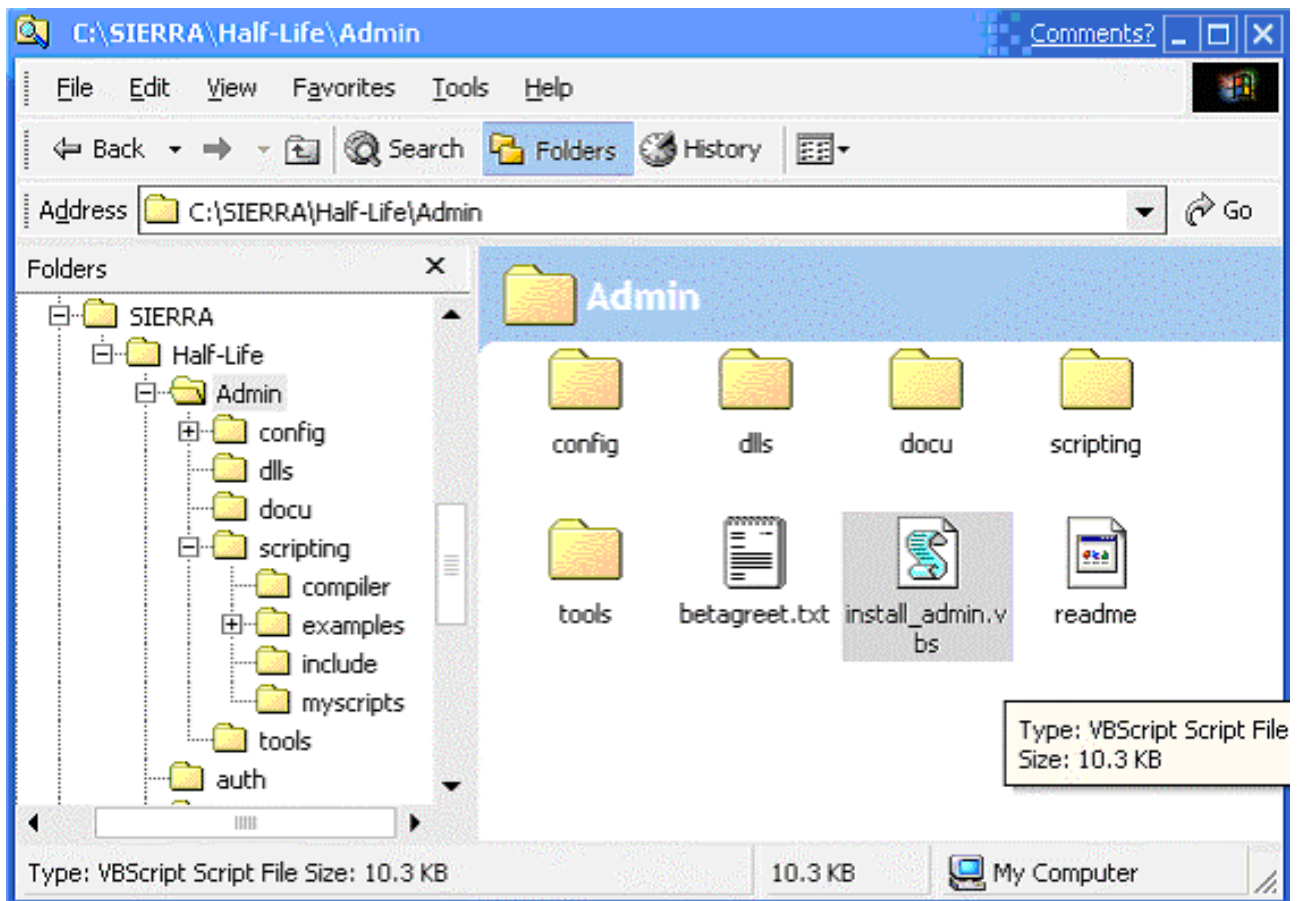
C:\SIERRA\Half-Life\Admin

Comments?

File Edit View Favorites Tools Help

Back Search Folders History

Address C:\SIERRA\Half-Life\Admin Go

Folders ×

SIERRA
Half-Life
Admin
config
dlls
docu
scripting
compiler
examples
include
myscripts
tools
auth

Admin

config
dlls
docu
scripting
tools
betagreet.txt
install_admin.vbs
readme

Type: VBScript Script File
Size: 10.3 KB

Type: VBScript Script File Size: 10.3 KB
10.3 KB
My Computer